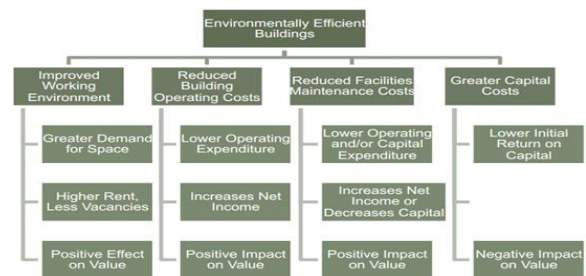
Environmentally Efficient Buildings

Improved Working Environment

Greater Demand for Space

Higher Rent, Less Vacancies

Positive Effect on Value

Reduced Building Operating Costs

Lower Operating Expenditure

Increases Net Income

Positive Impact on Value

Reduced Facilities Maintenance Costs

Lower Operating and/or Capital Expenditure

Increases Net Income or Decreases Capital

Positive Impact on Value

Greater Capital Costs

Lower Initial Return on Capital

Negative Impact on Value